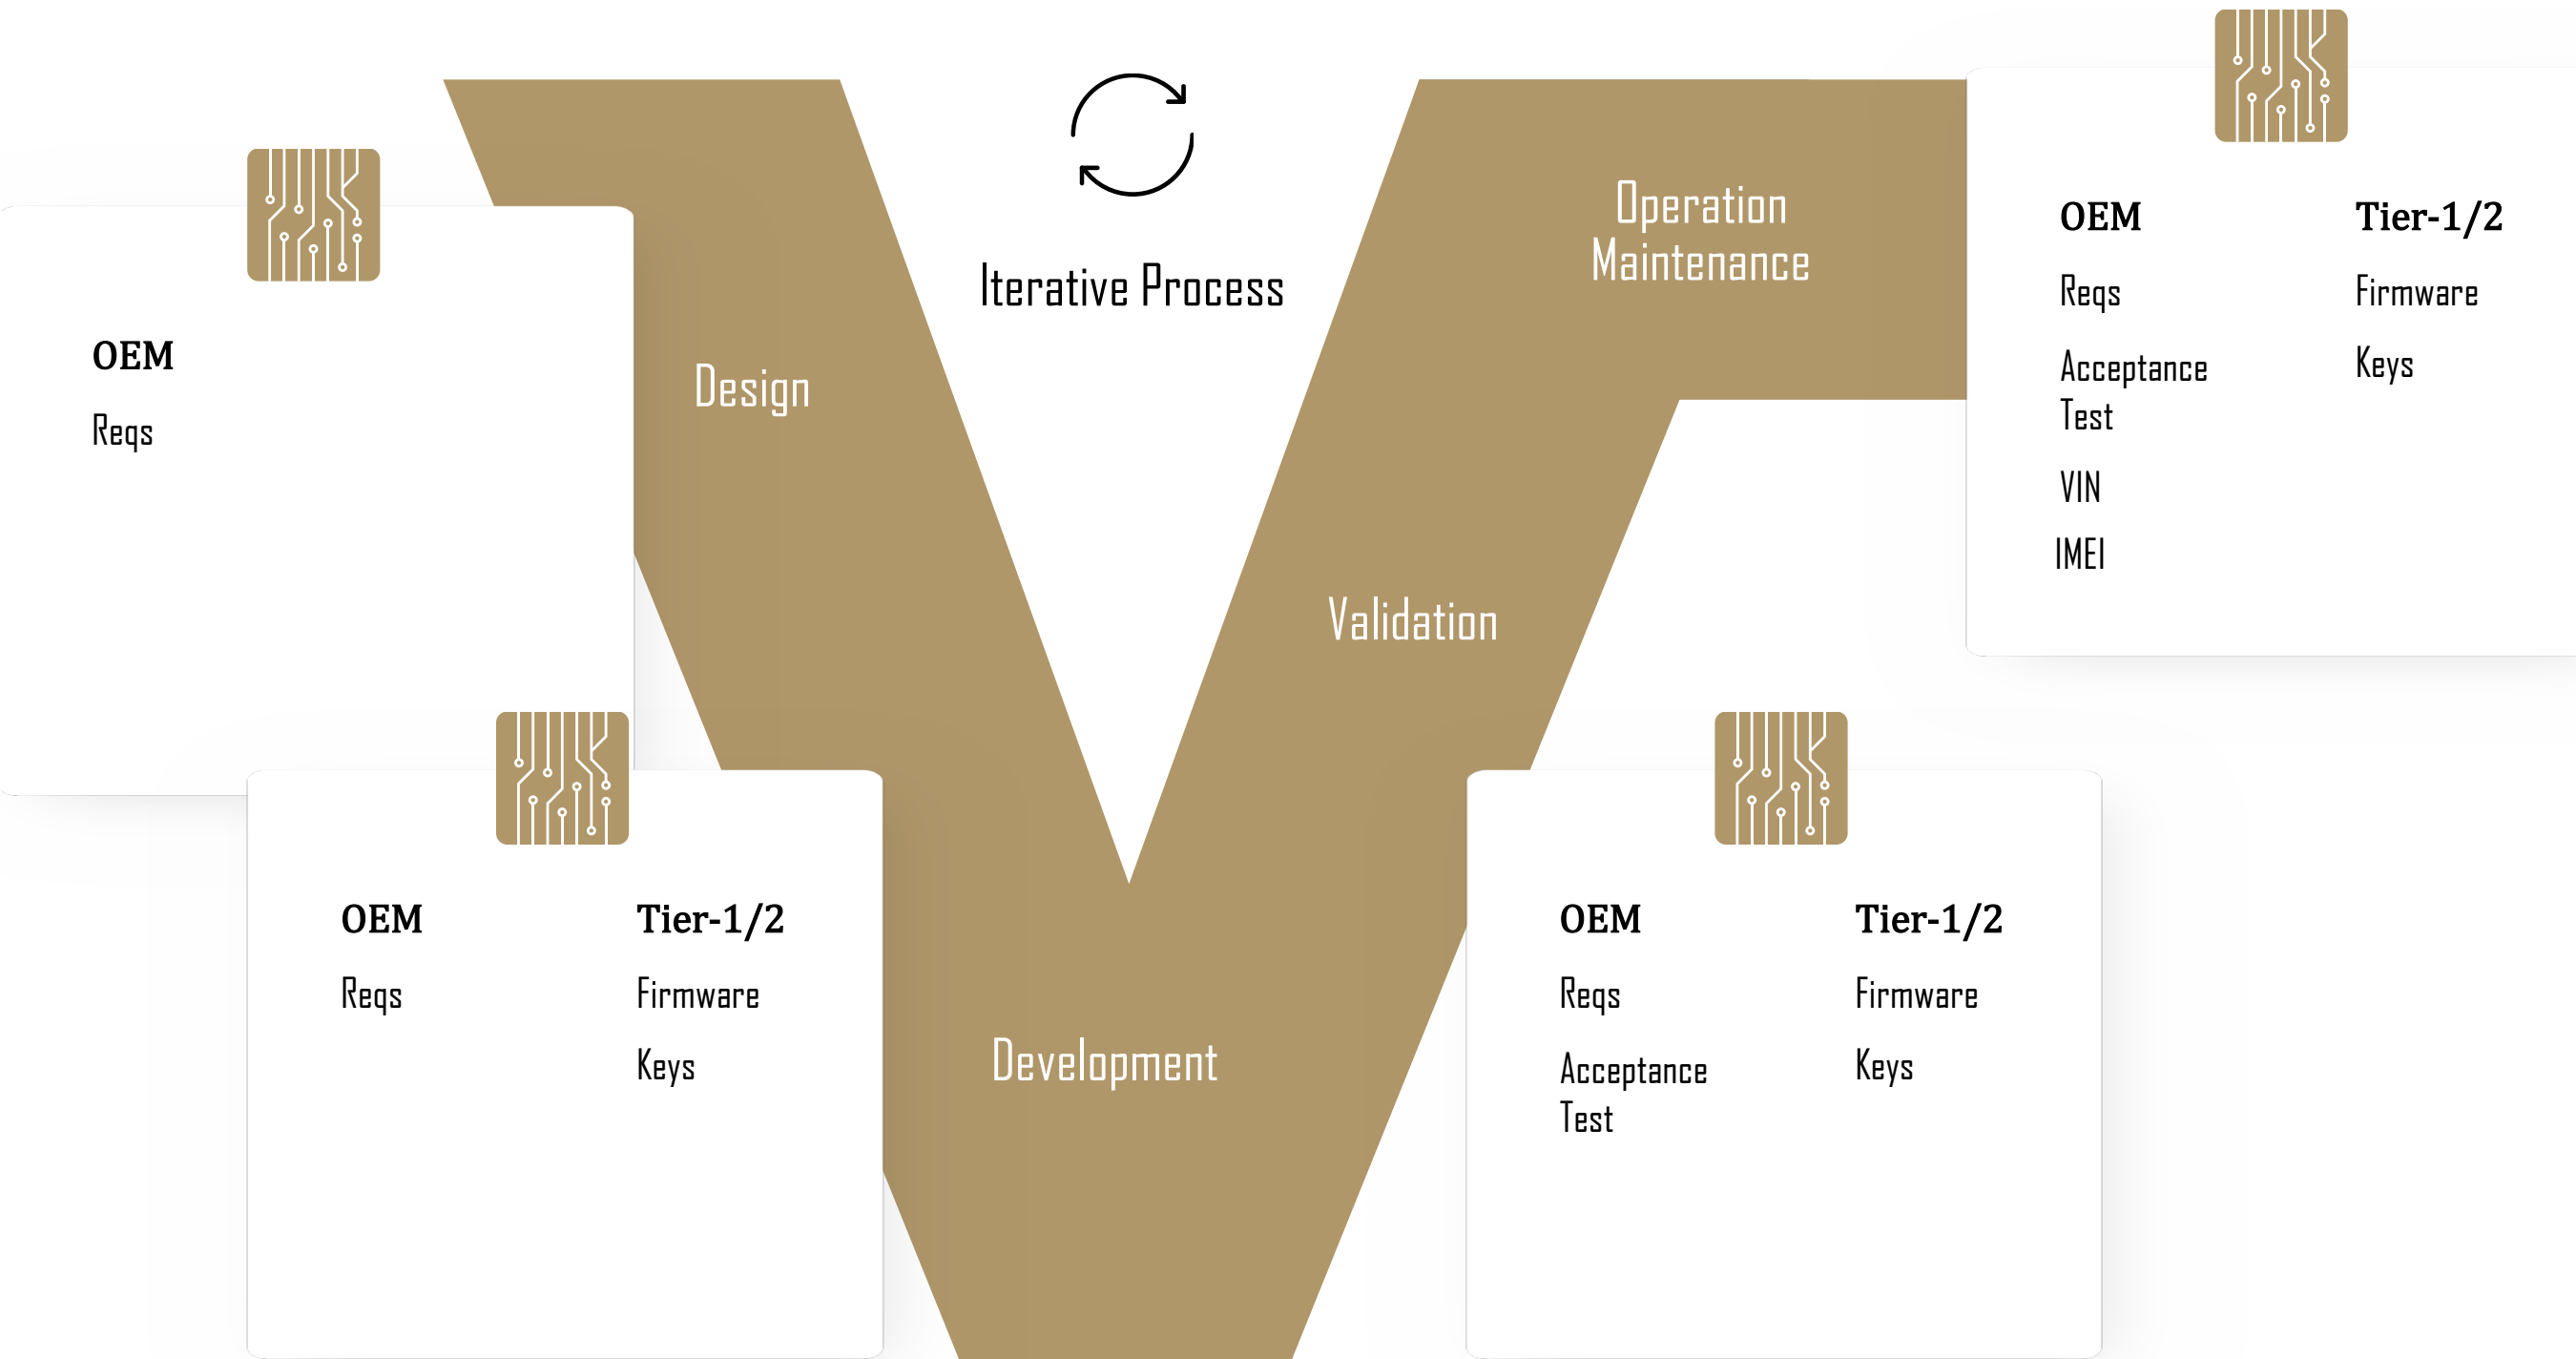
Iterative Process

Design

OEM

Reqs

Operation
Maintenance

OEM

Reqs

Acceptance Test

VIN

IMEI

Tier-1/2

Firmware

Keys

Validation

OEM

Reqs

Tier-1/2

Firmware

Keys

Development

OEM

Reqs

Acceptance Test

Tier-1/2

Firmware

Keys